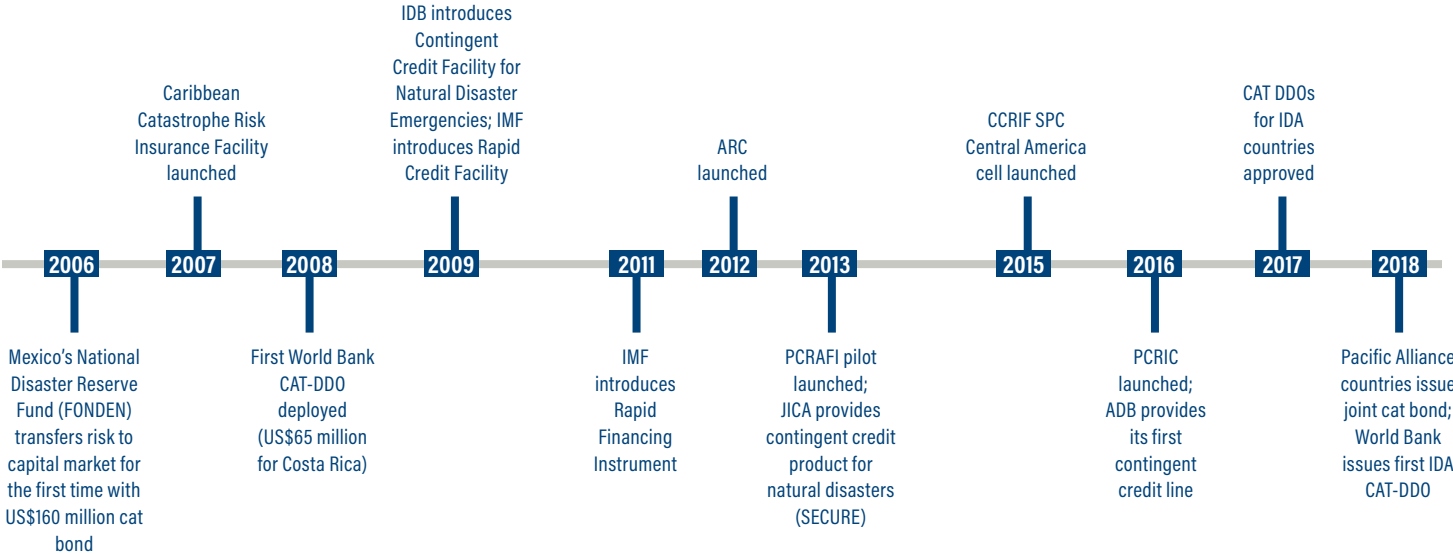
IDB introduces Contingent Credit Facility for Natural Disaster Emergencies; IMF introduces Rapid Credit Facility

Caribbean Catastrophe Risk Insurance Facility launched

ARC launched

CCRIF SPC Central America cell launched

CAT DDOs for IDA countries approved

2006 2007 2008 2009 2011 2012 2013 2015 2016 2017 2018

Mexico's National Disaster Reserve Fund (FONDEN) transfers risk to capital market for the first time with US$160 million cat bond

First World Bank CAT-DDO deployed (US$65 million for Costa Rica)

IMF introduces Rapid Financing Instrument

PCRAFI pilot launched; JICA provides contingent credit product for natural disasters (SECURE)

PCRIC launched; ADB provides its first contingent credit line

Pacific Alliance countries issue joint cat bond; World Bank issues first IDA CAT-DDO